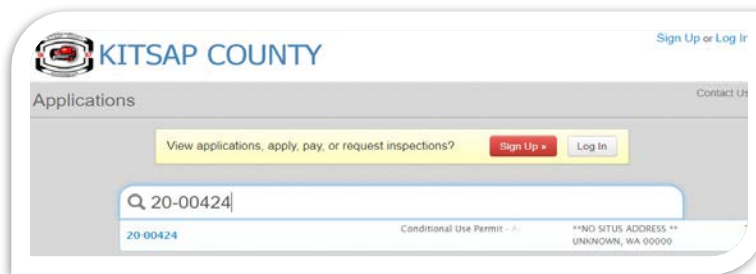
KITSAP COUNTY

Sign Up or Log Ir

Applications

Contact Us

View applications, apply, pay, or request inspections?

Sign Up »

Log In

20-00424

20-00424

Conditional Use Permit - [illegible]

**NO SITUS ADDRESS **
UNKNOWN, WA 00000